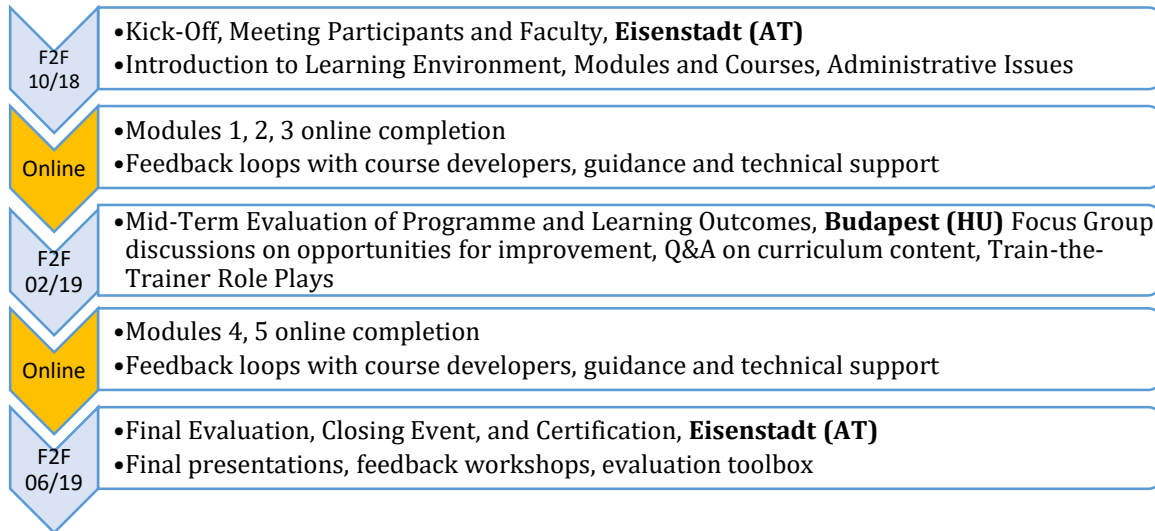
F2F 10/18

•Kick-Off, Meeting Participants and Faculty, **Eisenstadt (AT)**
•Introduction to Learning Environment, Modules and Courses, Administrative Issues

Online

•Modules 1, 2, 3 online completion
•Feedback loops with course developers, guidance and technical support

F2F 02/19

•Mid-Term Evaluation of Programme and Learning Outcomes, **Budapest (HU)** Focus Group discussions on opportunities for improvement, Q&A on curriculum content, Train-the-Trainer Role Plays

Online

•Modules 4, 5 online completion
•Feedback loops with course developers, guidance and technical support

F2F 06/19

•Final Evaluation, Closing Event, and Certification, **Eisenstadt (AT)**
•Final presentations, feedback workshops, evaluation toolbox